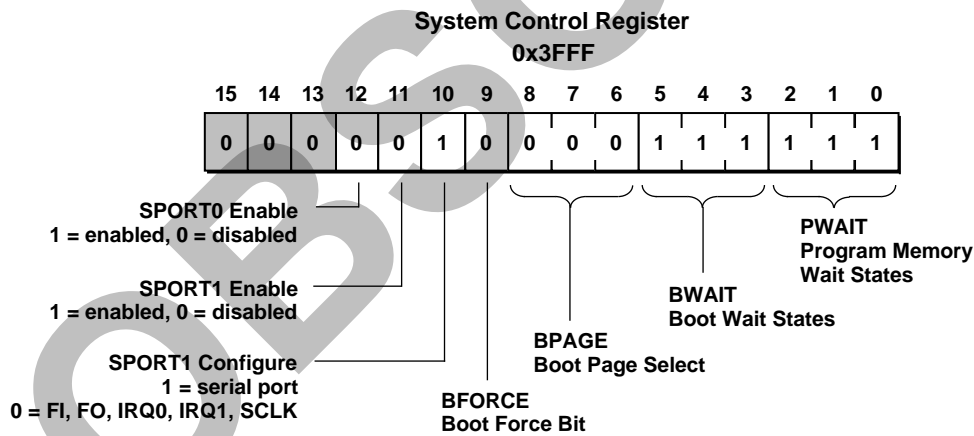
System Control Register
0x3FFF

| 15 | 14 | 13 | 12 | 11 | 10 | 9 | 8 | 7 | 6 | 5 | 4 | 3 | 2 | 1 | 0 |
|---|---|---|---|---|---|---|---|---|---|---|---|---|---|---|---|
| 0 | 0 | 0 | 0 | 0 | 1 | 0 | 0 | 0 | 0 | 1 | 1 | 1 | 1 | 1 | 1 |

SPORT0 Enable
1 = enabled, 0 = disabled

SPORT1 Enable
1 = enabled, 0 = disabled

SPORT1 Configure
1 = serial port
0 = FI, FO, IRQ0, IRQ1, SCLK

BFORCE
Boot Force Bit

BPAGE
Boot Page Select

BWAIT
Boot Wait States

PWAIT
Program Memory
Wait States